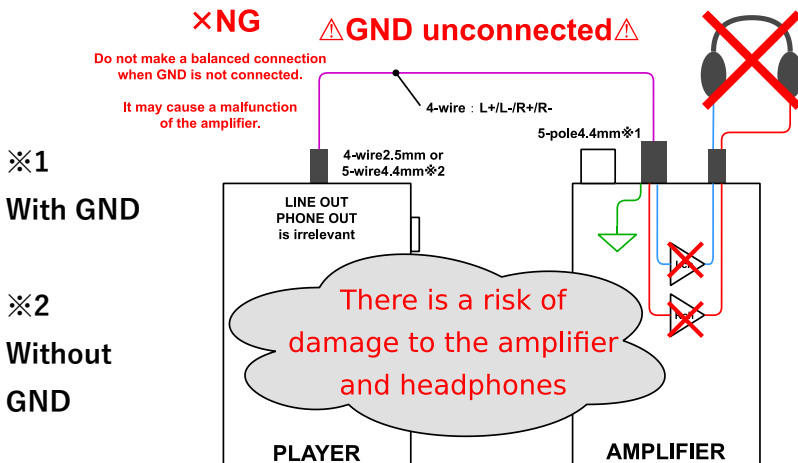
×NG

⚠GND unconnected⚠

Do not make a balanced connection when GND is not connected.

It may cause a malfunction of the amplifier.

4-wire：L+/L-/R+/R-

5-pole4.4mm※1

4-wire2.5mm or 5-wire4.4mm※2

※1
With GND

※2
Without
GND

LINE OUT
PHONE OUT
is irrelevant

There is a risk of damage to the amplifier and headphones

PLAYER

AMPLIFIER